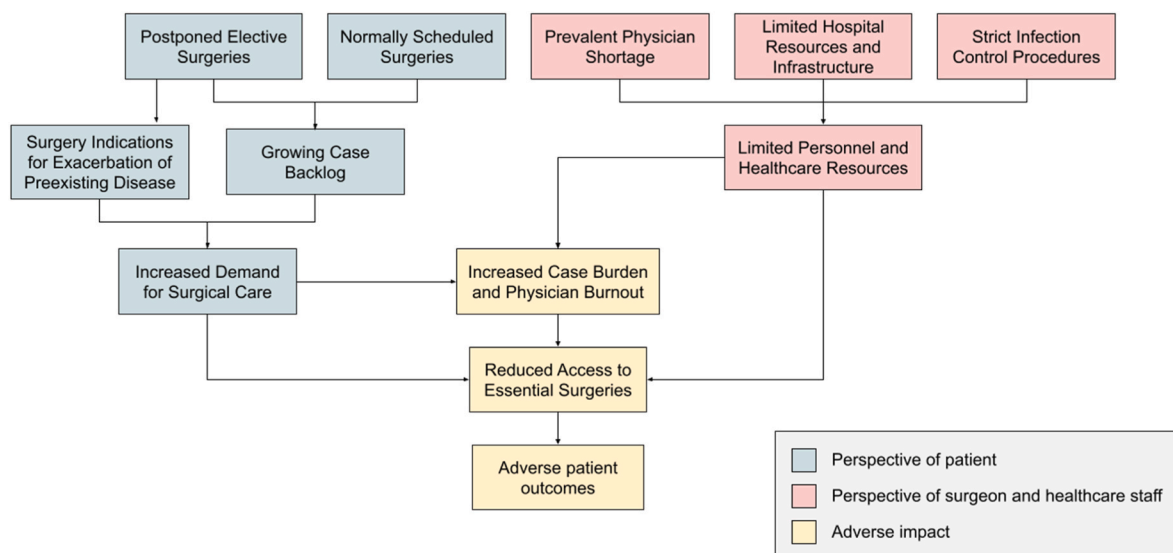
Postponed Elective Surgeries

Normally Scheduled Surgeries

Prevalent Physician Shortage

Limited Hospital Resources and Infrastructure

Strict Infection Control Procedures

Surgery Indications for Exacerbation of Preexisting Disease

Growing Case Backlog

Limited Personnel and Healthcare Resources

Increased Demand for Surgical Care

Increased Case Burden and Physician Burnout

Reduced Access to Essential Surgeries

Adverse patient outcomes

Perspective of patient

Perspective of surgeon and healthcare staff

Adverse impact